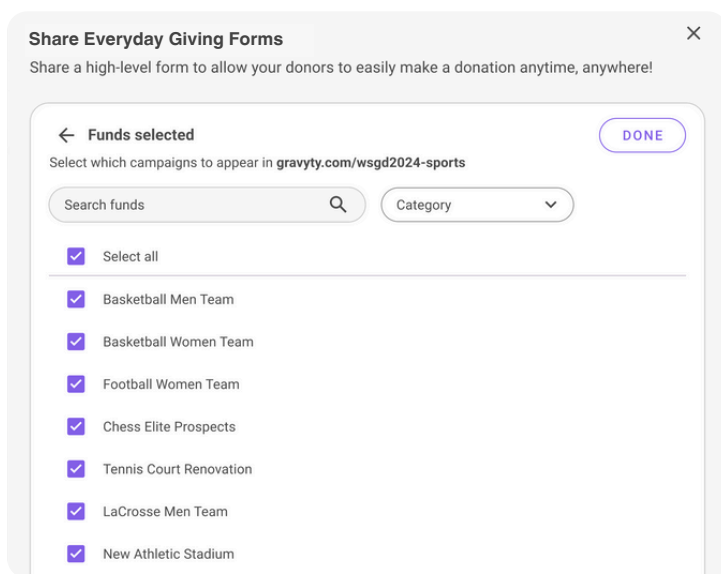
Share Everyday Giving Forms

Share a high-level form to allow your donors to easily make a donation anytime, anywhere!

Funds selected

DONE

Select which campaigns to appear in gravyty.com/wsgd2024-sports

Search funds

Category

Select all

Basketball Men Team

Basketball Women Team

Football Women Team

Chess Elite Prospects

Tennis Court Renovation

LaCrosse Men Team

New Athletic Stadium